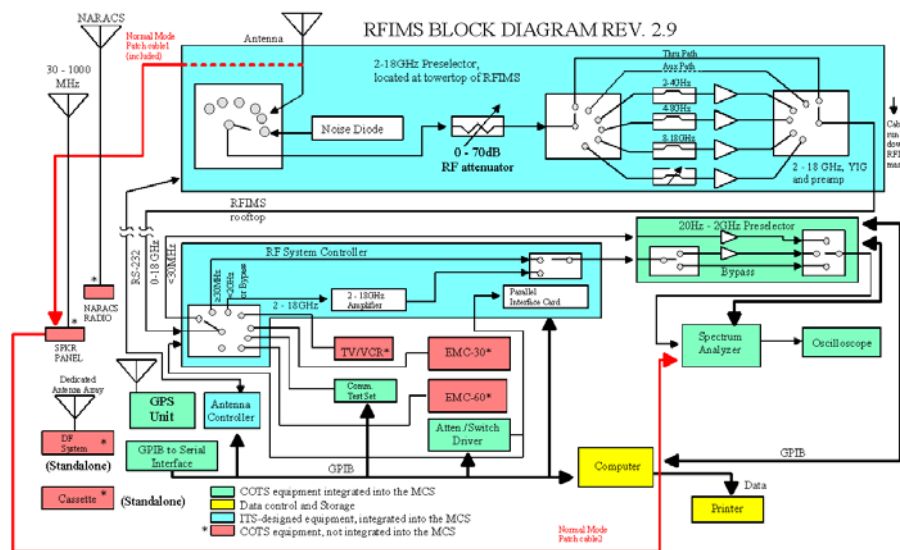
NARACS

Normal Mode Patch cable1 (included)

30 - 1000 MHz

Antenna

RFIMS BLOCK DIAGRAM REV. 2.9

2-18GHz Preselector, located at towertop of RFIMS

Noise Diode

0 - 70dB
RF attenuator

Thru Path
Aux Path
2-4GHz
4-8GHz
8-18GHz

2 - 18 GHz, YIG and preamp

Cab run dow RFI mas

RFIMS rooftop

RS-232
0-18 GHz
<30MHz

RF System Controller

≥30MHz
2-18GHz
or Bypass

2 - 18GHz

2 - 18GHz Amplifier

Parallel Interface Card

20Hz - 2GHz Preselector

Bypass

NARACS RADIO

SPKR PANEL

TV/VCR*

EMC-30*

Spectrum Analyzer

Oscilloscope

Dedicated Antenna Array

GPS Unit

Antenna Controller

Comm. Test Set

EMC-60*

DF System *
(Standalone)

GPIB to Serial Interface

Atten./Switch Driver

GPIB

Computer

GPIB

Cassette *
(Standalone)

COTS equipment integrated into the MCS
Data control and Storage
ITS-designed equipment, integrated into the MCS
* COTS equipment, not integrated into the MCS

Data

Printer

Normal Mode Patch cable2